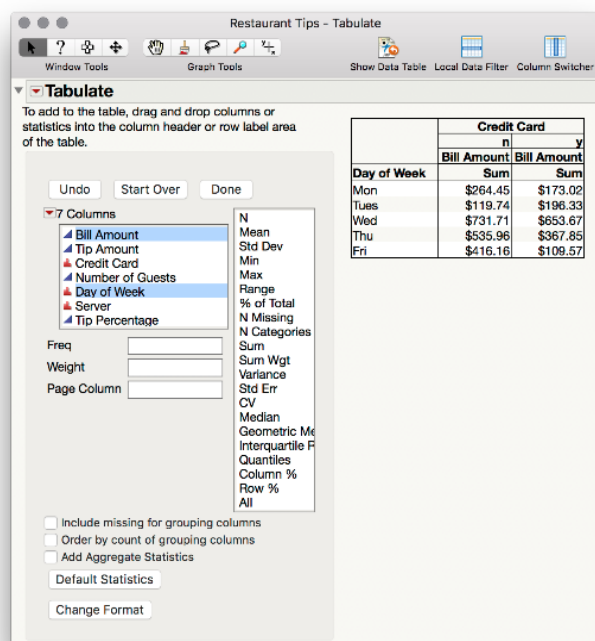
Restaurant Tips - Tabulate

Window Tools

Graph Tools

Show Data Table Local Data Filter Column Switcher

Tabulate

To add to the table, drag and drop columns or statistics into the column header or row label area of the table.

Undo Start Over Done

7 Columns

Bill Amount
Tip Amount
Credit Card
Number of Guests
Day of Week
Server
Tip Percentage

Freq

Weight

Page Column

N
Mean
Std Dev
Min
Max
Range
% of Total
N Missing
N Categories
Sum
Sum Wgt
Variance
Std Err
CV
Median
Geometric Me
Interquartile R
Quantiles
Column %
Row %
All

Include missing for grouping columns

Order by count of grouping columns

Add Aggregate Statistics

Default Statistics

Change Format

| | Credit Card | |
|---|---|---|
| | n | y |
| | Bill Amount | Bill Amount |
| Day of Week | Sum | Sum |
| Mon | \$264.45 | \$173.02 |
| Tues | \$119.74 | \$196.33 |
| Wed | \$731.71 | \$653.67 |
| Thu | \$535.96 | \$367.85 |
| Fri | \$416.16 | \$109.57 |